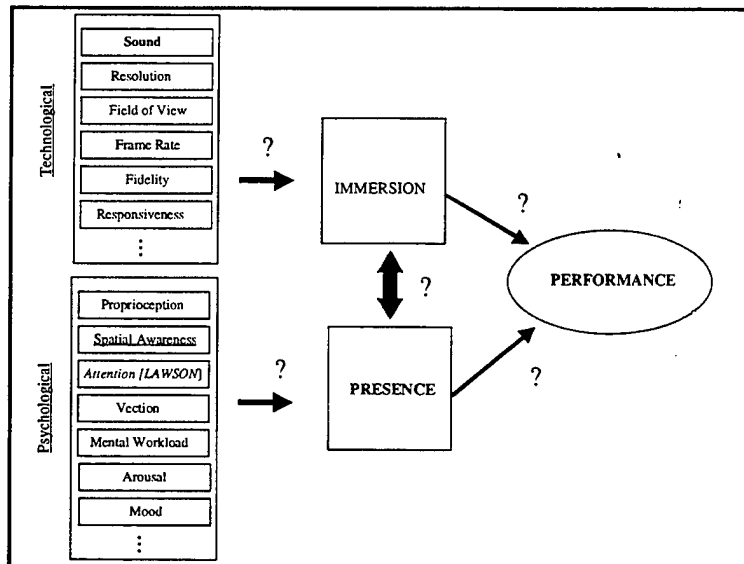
Technological

Sound

Resolution

Field of View

Frame Rate

Fidelity

Responsiveness

⋮

?

IMMERSION

?

?

PERFORMANCE

Psychological

Proprioception

Spatial Awareness

Attention [LAWSON]

Vection

Mental Workload

Arousal

Mood

⋮

?

PRESENCE

?